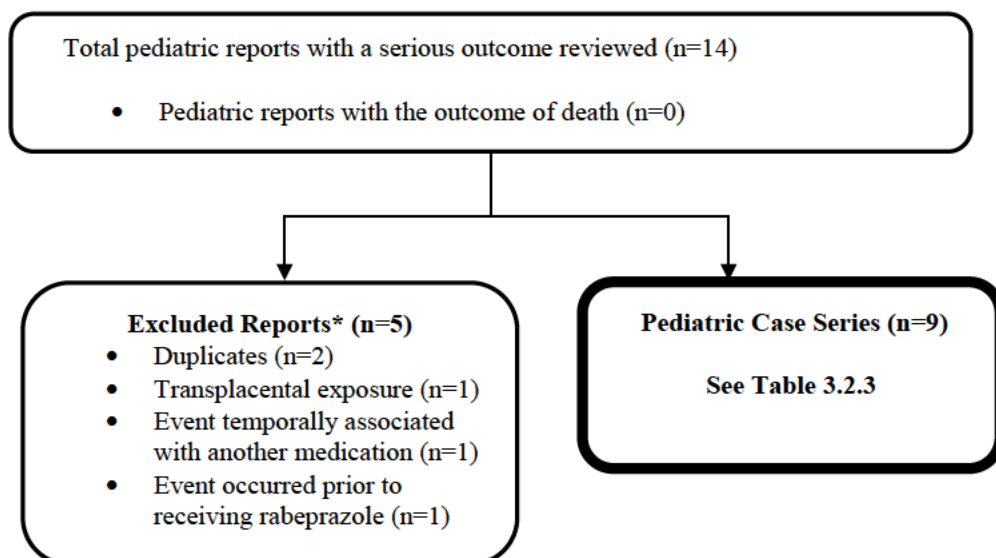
Total pediatric reports with a serious outcome reviewed (n=14)

- Pediatric reports with the outcome of death (n=0)

Excluded Reports* (n=5)

- Duplicates (n=2)
- Transplacental exposure (n=1)
- Event temporally associated with another medication (n=1)
- Event occurred prior to receiving rabeprazole (n=1)

Pediatric Case Series (n=9)

See Table 3.2.3